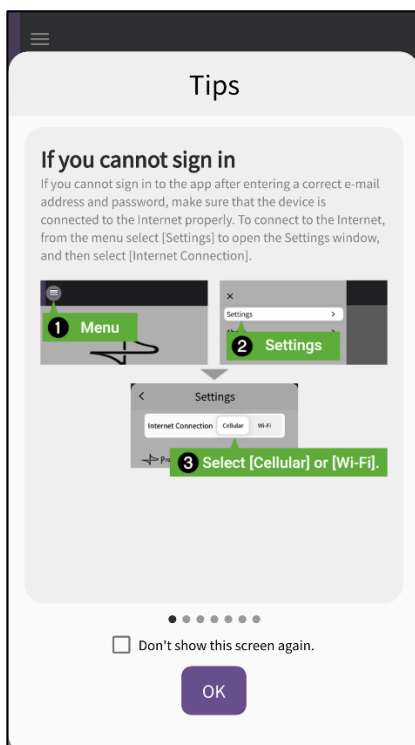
Tips

If you cannot sign in

If you cannot sign in to the app after entering a correct e-mail address and password, make sure that the device is connected to the Internet properly. To connect to the Internet, from the menu select [Settings] to open the Settings window, and then select [Internet Connection].

❶ Menu

×

Settings >

❷ Settings

<

Settings

Internet Connection Cellular Wi-Fi

❸ Select [Cellular] or [Wi-Fi].

Don't show this screen again.

OK